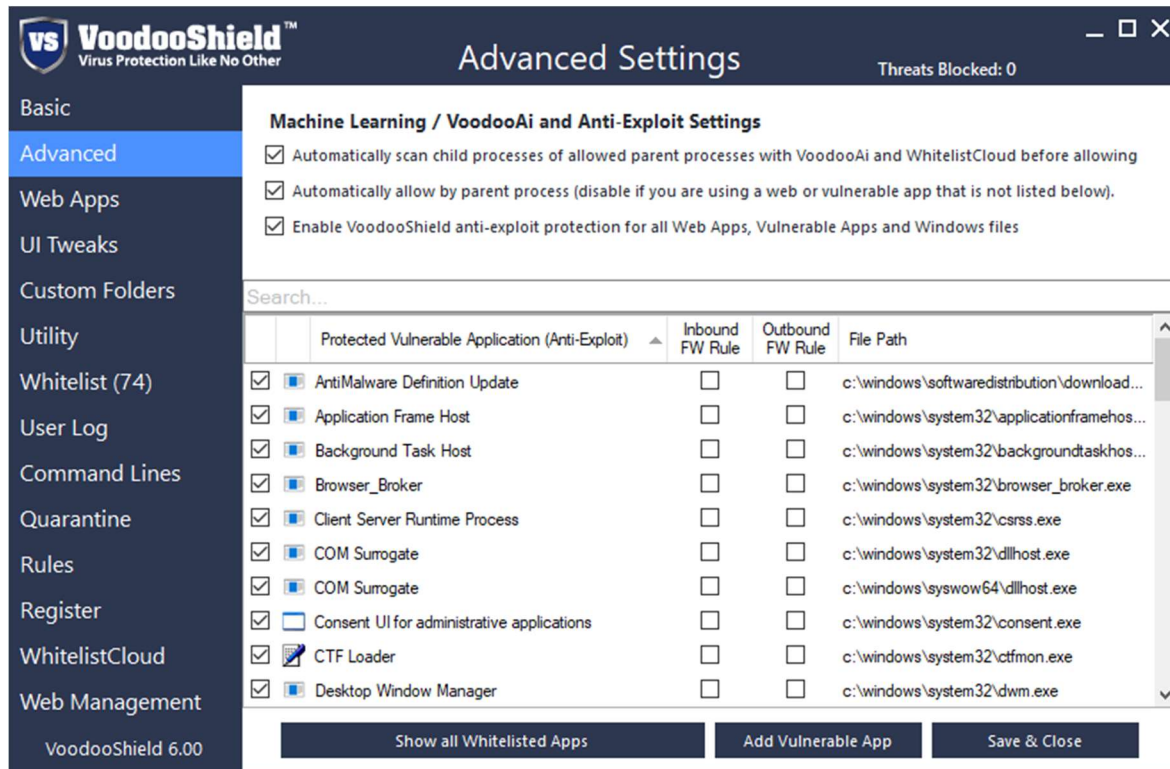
VS VoodooShield™
Virus Protection Like No Other

Advanced Settings

Threats Blocked: 0

Basic
Advanced
Web Apps
UI Tweaks
Custom Folders
Utility
Whitelist (74)
User Log
Command Lines
Quarantine
Rules
Register
WhitelistCloud
Web Management
VoodooShield 6.00

Machine Learning / VoodooAi and Anti-Exploit Settings

☑ Automatically scan child processes of allowed parent processes with VoodooAi and WhitelistCloud before allowing

☑ Automatically allow by parent process (disable if you are using a web or vulnerable app that is not listed below).

☑ Enable VoodooShield anti-exploit protection for all Web Apps, Vulnerable Apps and Windows files

Search...

| | | Protected Vulnerable Application (Anti-Exploit) | Inbound FW Rule | Outbound FW Rule | File Path |
|---|---|---|---|---|---|
| ☑ | | AntiMalware Definition Update | ☐ | ☐ | c:\windows\softwaredistribution\download... |
| ☑ | | Application Frame Host | ☐ | ☐ | c:\windows\system32\applicationframehos... |
| ☑ | | Background Task Host | ☐ | ☐ | c:\windows\system32\backgroundtaskhos... |
| ☑ | | Browser_Broker | ☐ | ☐ | c:\windows\system32\browser_broker.exe |
| ☑ | | Client Server Runtime Process | ☐ | ☐ | c:\windows\system32\csrss.exe |
| ☑ | | COM Surrogate | ☐ | ☐ | c:\windows\system32\dllhost.exe |
| ☑ | | COM Surrogate | ☐ | ☐ | c:\windows\syswow64\dllhost.exe |
| ☑ | | Consent UI for administrative applications | ☐ | ☐ | c:\windows\system32\consent.exe |
| ☑ | | CTF Loader | ☐ | ☐ | c:\windows\system32\ctfmon.exe |
| ☑ | | Desktop Window Manager | ☐ | ☐ | c:\windows\system32\dwm.exe |

Show all Whitelisted Apps
Add Vulnerable App
Save & Close